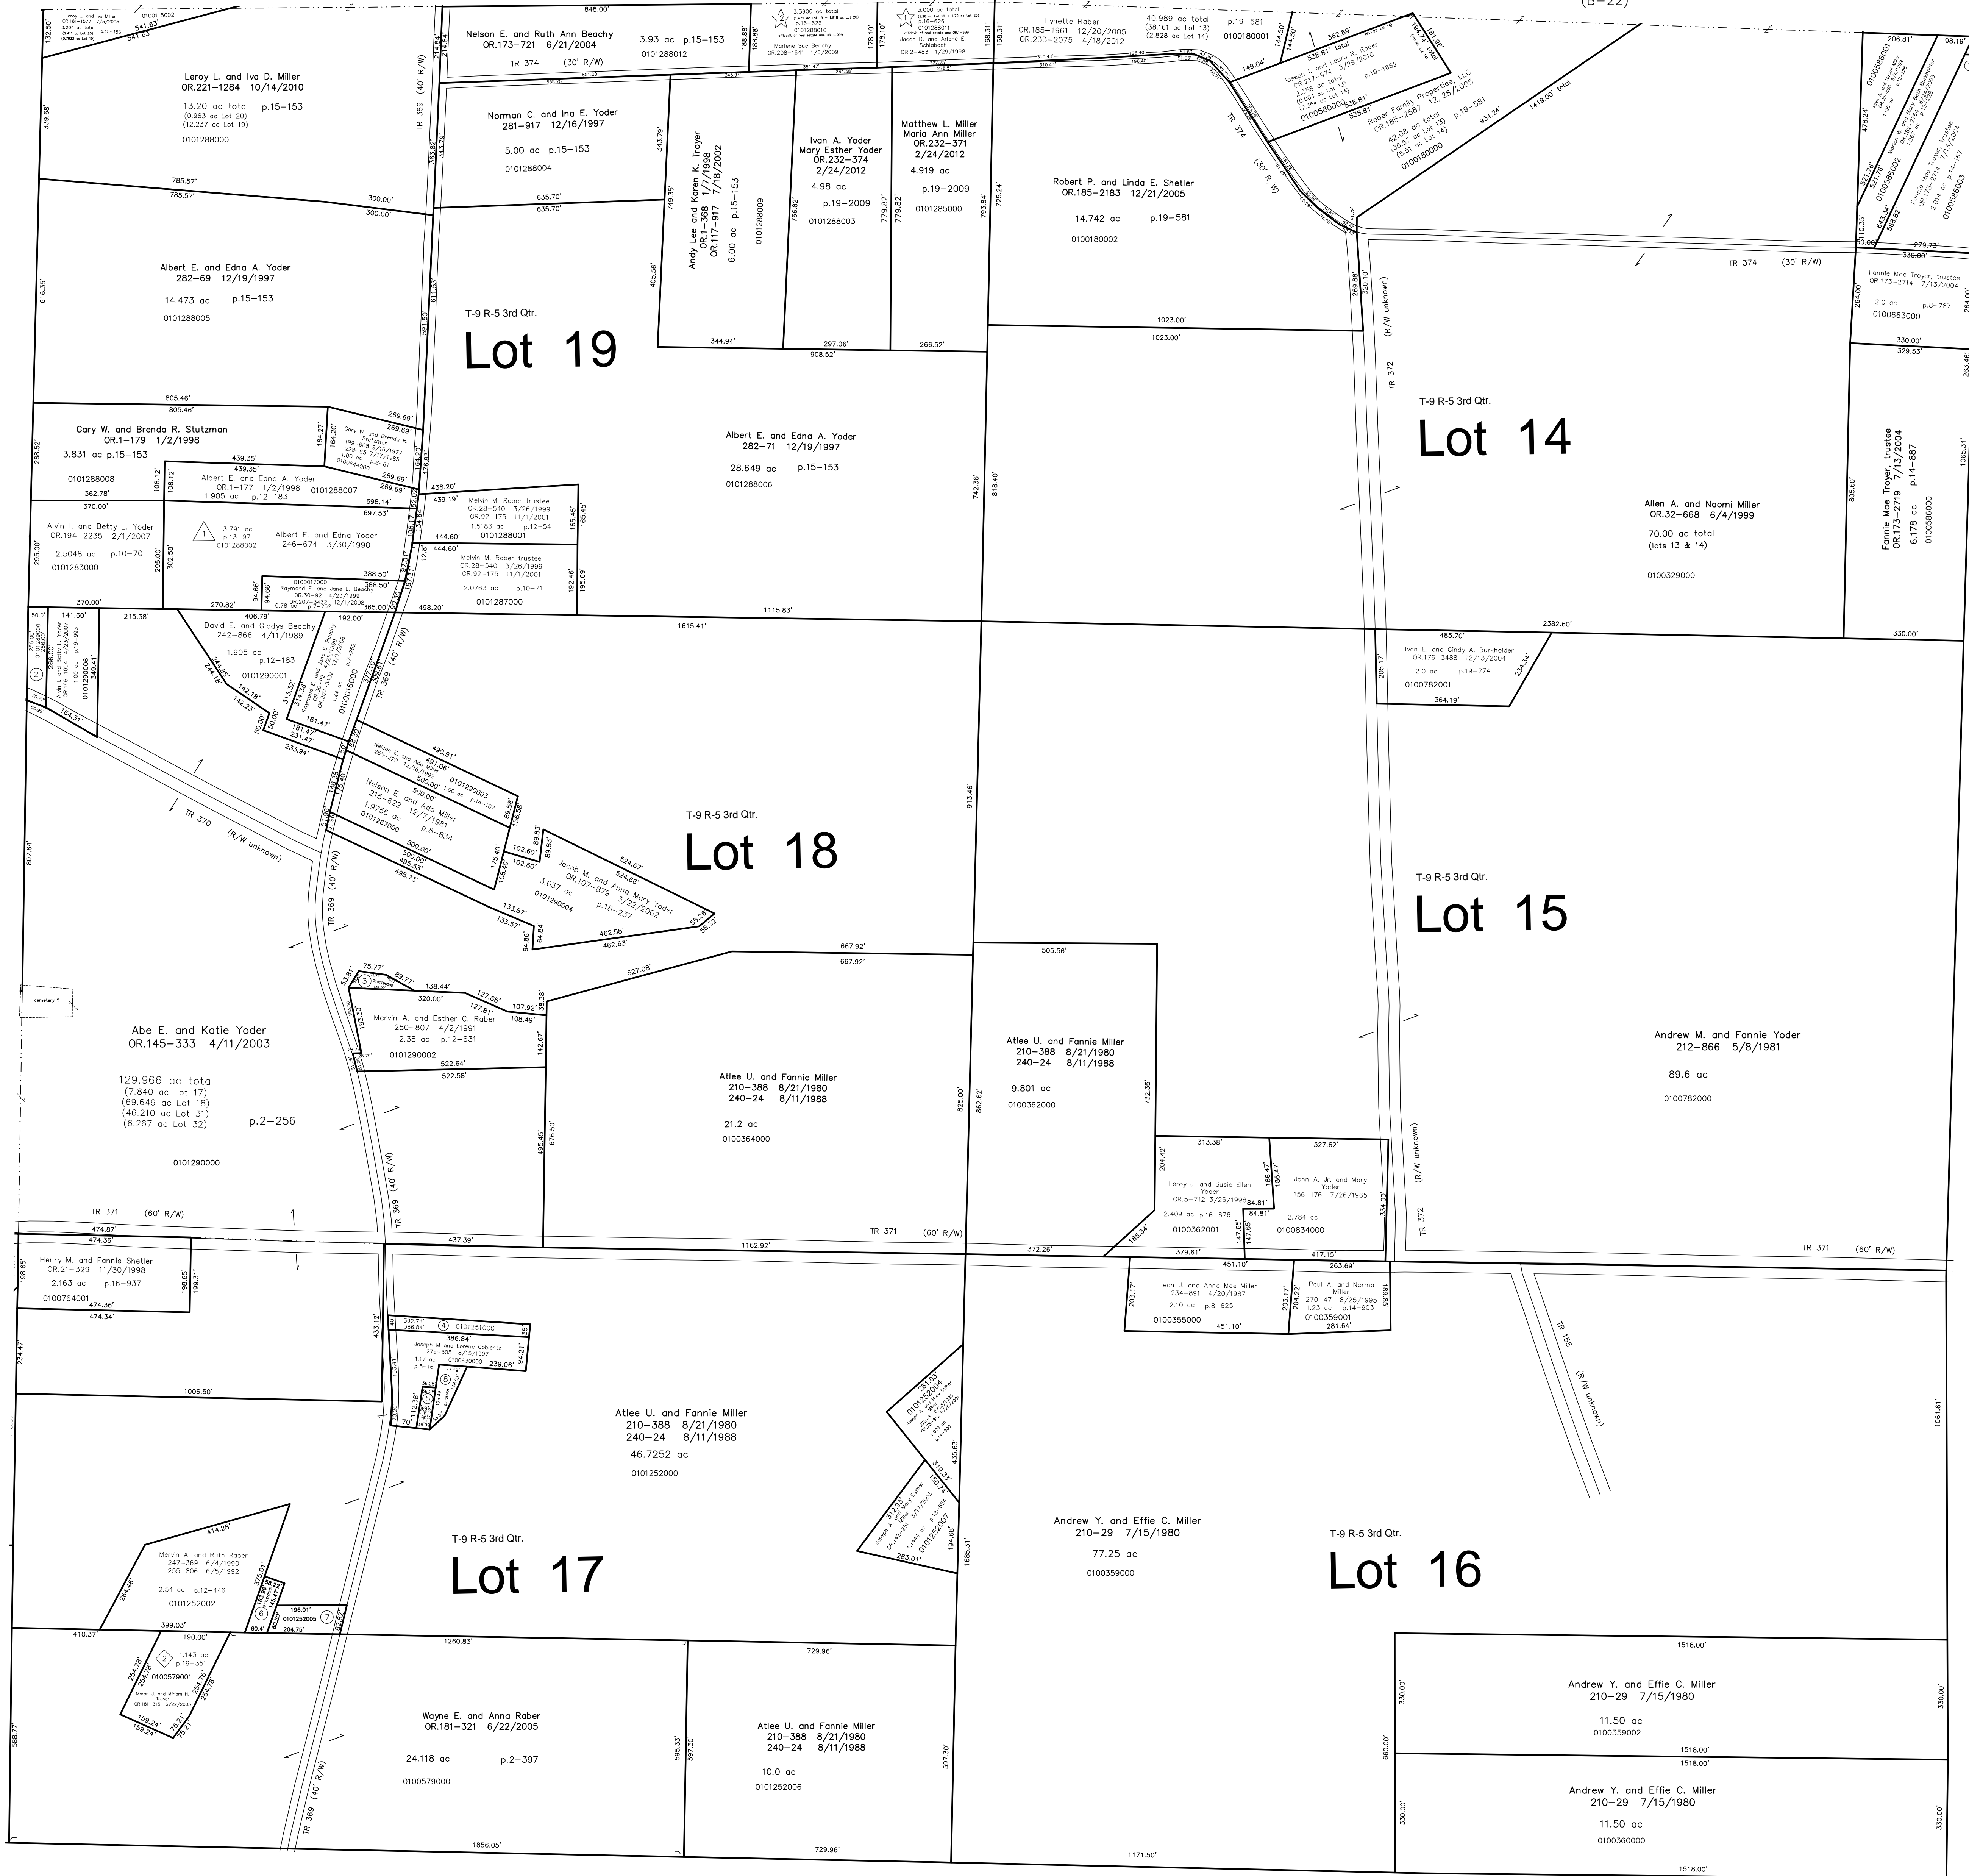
(B-22)

Leroy L. and Iva Miller
OR.181-1577 7/5/2005
3.204 ac total
0100115002
p.15-153
132.50'
541.63'
541.63'

Nelson E. and Ruth Ann Beachy
OR.173-721 6/21/2004
3.93 ac p.15-153
0101288012
TR 374 (30' R/W)
848.00'
188.88'
188.88'

3.3900 ac total
p.15-626
0101288010
Marlene Sue Beachy
OR.208-1641 1/6/2009

3.000 ac total
p.16-626
0101288011
Jacob D. and Arlene E. Schlabach
OR.2-483 1/29/1998
178.10'
178.10'

Lynette Raber
OR.185-1961 12/20/2005
OR.233-2075 4/18/2012
40.989 ac total
(38.161 ac Lot 13)
(2.828 ac Lot 14)
p.19-581
0100180001
168.31'
144.50'
149.04'
362.89'
538.81' total

Joseph I. and Laura R. Raber
OR.217-974 3/29/2010
2.358 ac total
p.19-1662
0100580000

Raber Family Properties, LLC
OR.185-2587 12/28/2005
42.08 ac total
(36.57 ac Lot 13)
(5.51 ac Lot 14)
p.19-581
0100180000
538.81'
934.24'
1419.00' total

Leroy L. and Iva D. Miller
OR.221-1284 10/14/2010
13.20 ac total p.15-153
(0.963 ac Lot 20)
(12.237 ac Lot 19)
0101288000
339.68'
785.57'
785.57'
300.00'
300.00'

TR 369 (40' R/W)
363.87'
363.79'

Norman C. and Ina E. Yoder
281-917 12/16/1997
5.00 ac p.15-153
0101288004
343.79'
635.70'
635.70'

Andy Lee and Karen K. Troyer
OR.1-368 1/7/1998
OR.117-917 7/18/2002
6.00 ac p.15-153
0101288009
749.35'
405.56'

Ivan A. Yoder
Mary Esther Yoder
OR.232-374
2/24/2012
4.98 ac
p.19-2009
0101288003
766.82'

Matthew L. Miller
Maria Ann Miller
OR.232-371
2/24/2012
4.919 ac
p.19-2009
0101285000
779.82'
779.82'
793.84'
725.24'

Robert P. and Linda E. Shetler
OR.185-2183 12/21/2005
14.742 ac p.19-581
0100180002
TR 374 (30' R/W)
269.88'
320.10'

0100586001
0100586002
0100586003
Fannie Mae Troyer, trustee
OR.173-2714 7/13/2004
2.014 ac p.14-167
206.81'
98.19'
478.24'
521.76'
543.84'
588.82'
110.35'
279.73'
330.00'

TR 374 (30' R/W)

Fannie Mae Troyer, trustee
OR.173-2714 7/13/2004
2.0 ac p.8-787
0100663000
264.00'
330.00'
329.53'
263.46'

Albert E. and Edna A. Yoder
282-69 12/19/1997
14.473 ac p.15-153
0101288005
616.35'

591.50'
611.55'

T-9 R-5 3rd Qtr.
Lot 19
344.94'
297.06'
908.52'
266.52'
1023.00'
1023.00'

TR 372
(R/W unknown)

T-9 R-5 3rd Qtr.
Lot 14

805.46'
805.46'

Gary W. and Brenda R. Stutzman
OR.1-179 1/2/1998
3.831 ac p.15-153
0101288008
268.52'
164.27'
164.20'
269.69'
269.69'
Gary W. and Brenda R. Stutzman
199-608 9/16/1977
228-65 7/17/1985
1.00 ac p.8-61
0100644000
164.20'
176.83'

Albert E. and Edna A. Yoder
282-71 12/19/1997
28.649 ac p.15-153
0101288006
742.36'
818.40'

Fannie Mae Troyer, trustee
OR.173-2719 7/13/2004
6.178 ac p.14-887
0100586000
805.60'
1065.31'

Allen A. and Naomi Miller
OR.32-668 6/4/1999
70.00 ac total
(lots 13 & 14)
0100329000

439.35'
439.35'
362.78'
108.12'
108.12'
Albert E. and Edna A. Yoder
OR.1-177 1/2/1998
1.905 ac p.12-183
0101288007
269.69'
698.14'
697.53'
438.20'
439.19'
Melvin M. Raber trustee
OR.28-540 3/26/1999
OR.92-175 11/1/2001
1.5183 ac p.12-54
0101288001
165.45'
370.00'
370.00'

Alvin I. and Betty L. Yoder
OR.194-2235 2/1/2007
2.5048 ac p.10-70
0101283000
295.00'
295.00'
302.58'
1
3.791 ac
p.13-97
0101288002
Albert E. and Edna Yoder
246-674 3/30/1990
444.60'
444.60'
Melvin M. Raber trustee
OR.28-540 3/26/1999
OR.92-175 11/1/2001
2.0763 ac p.10-71
0101287000
192.46'
195.69'
388.50'
388.50'
0100017000
Raymond E. and Jane E. Beachy
OR.30-92 4/23/1999
OR.207-3432 12/1/2008
0.78 ac p.7-262
94.66'
270.82'
365.00'
498.20'
1115.83'
1615.41'
2382.60'
330.00'

50.0'
141.60'
215.38'
406.79'
192.00'
David E. and Gladys Beachy
242-866 4/11/1989
1.905 ac
p.12-183
0101290001
2
Alvin I. and Betty L. Yoder
OR.194-1094 2/13/2007
1.00 ac p.19-993
0101290006
266.00'
349.41'
50.00'
164.31'
244.85'
244.18'
142.18'
142.23'
313.38'
50.00'
181.47'
181.47'
231.47'
233.94'
Raymond E. and Jane E. Beachy
OR.207-3433 12/1/2008
1.4 ac p.7-262
0100016000
TR 369 (40' R/W)

485.70'
Ivan E. and Cindy A. Burkholder
OR.176-3488 12/13/2004
2.0 ac p.19-274
0100782001
205.17'
234.34'
364.19'

Nelson E. and Ada Miller
258-220 12/16/1992
1.00 ac p.14-107
0101290003
490.91'
491.06'
500.00'
89.58'
58.38'
Nelson E. and Ada Miller
215-622 12/7/1981
1.9756 ac p.8-834
0101267000
500.00'
495.53'
495.73'
175.40'
108.40'

TR 370 (R/W unknown)
802.64

T-9 R-5 3rd Qtr.
Lot 18
913.46'
89.83'
102.60'
102.60'
524.67'
524.66'
Jacob M. and Anna Mary Yoder
OR.107-879 3/22/2002
3.037 ac
0101290004
p.18-237
133.57'
133.57'
64.86'
462.58'
462.63'
55.26'
55.26'

T-9 R-5 3rd Qtr.
Lot 15

667.92'
667.92'
505.56'

cemetery

75.77'
89.77'
3
138.44'
320.00'
127.85'
127.81'
107.92'
108.49'
35.38'
527.08'
53.81'
Mervin A. and Esther C. Raber
250-807 4/2/1991
2.38 ac p.12-631
0101290002
183.30'
522.64'
522.58'
142.67'

Abe E. and Katie Yoder
OR.145-333 4/11/2003
129.966 ac total
(7.840 ac Lot 17)
(69.649 ac Lot 18)
(46.210 ac Lot 31)
(6.267 ac Lot 32)
p.2-256
0101290000

Atlee U. and Fannie Miller
210-388 8/21/1980
240-24 8/11/1988
21.2 ac
0100364000
495.45'
676.50'
825.00'
862.62'

Atlee U. and Fannie Miller
210-388 8/21/1980
240-24 8/11/1988
9.801 ac
0100362000
732.35'

Andrew M. and Fannie Yoder
212-866 5/8/1981
89.6 ac
0100782000

TR 369 (40' R/W)
TR 371 (60' R/W)
TR 371 (60' R/W)
TR 371 (60' R/W)
TR 372
(R/W unknown)

313.38'
327.62'
204.42'
Leroy J. and Susie Ellen Yoder
OR.5-712 3/25/1998
2.409 ac p.16-676
0100362001
186.47'
84.81'
84.81'
John A. Jr. and Mary Yoder
156-176 7/26/1965
2.784 ac
0100834000
334.00'
185.34'
147.65'
379.61'
417.15'

474.87'
474.36'
437.39'
1162.92'
372.26'
451.10'
263.69'

Henry M. and Fannie Shetler
OR.21-329 11/30/1998
2.163 ac p.16-937
0100764001
198.65'
198.65'
199.31'
474.36'
474.34'
233.47'
1006.50'

Leon J. and Anna Mae Miller
234-891 4/20/1987
2.10 ac p.8-625
0100355000
203.17'
203.17'
451.10'
Paul A. and Norma Miller
270-47 8/25/1995
1.23 ac p.14-903
0100359001
204.22'
189.85'
281.64'

TR 158
(R/W unknown)
1061.61'

433.12'
392.71'
386.84'
4 0101251000
386.84'
Joseph M and Lorene Coblentz
279-505 8/15/1997
1.17 ac 0100630000
p.5-16
239.06'
94.21'
35'
193.41'
112.38'
70'
5
6
8

Atlee U. and Fannie Miller
210-388 8/21/1980
240-24 8/11/1988
46.7252 ac
0101252000

0101252004
281.03'
435.63'
319.33'
150.74'
Joseph A. and Wilma Mary Esther Miller
OR.142-251 3/17/2003
1.1444 ac p.18-554
0101252007
312.93'
194.68'
283.01'

Andrew Y. and Effie C. Miller
210-29 7/15/1980
77.25 ac
0100359000
1685.31'

T-9 R-5 3rd Qtr.
Lot 16

T-9 R-5 3rd Qtr.
Lot 17

414.28'
Mervin A. and Ruth Raber
247-369 6/4/1990
255-806 6/5/1992
2.54 ac p.12-446
0101252002
264.46'
375.01'
6
196.01'
0101252005
7
204.75'
60.4'
399.03'
410.37'
190.00'
2
1.143 ac
p.19-351
0100579001
Myron J. and Miriam R. Troyer
OR.181-315 6/22/2005
254.78'
254.78'
159.24'
159.24'
75.21'
588.77'

1260.83'
729.96'
Wayne E. and Anna Raber
OR.181-321 6/22/2005
24.118 ac p.2-397
0100579000
595.33'
597.30'

Atlee U. and Fannie Miller
210-388 8/21/1980
240-24 8/11/1988
10.0 ac
0101252006
597.30'

TR 369 (40' R/W)
1856.05'
729.96'
1171.50'

1518.00'
Andrew Y. and Effie C. Miller
210-29 7/15/1980
11.50 ac
0100359002
330.00'
330.00'
660.00'
1518.00'
1518.00'
Andrew Y. and Effie C. Miller
210-29 7/15/1980
11.50 ac
0100360000
330.00'
330.00'
1518.00'